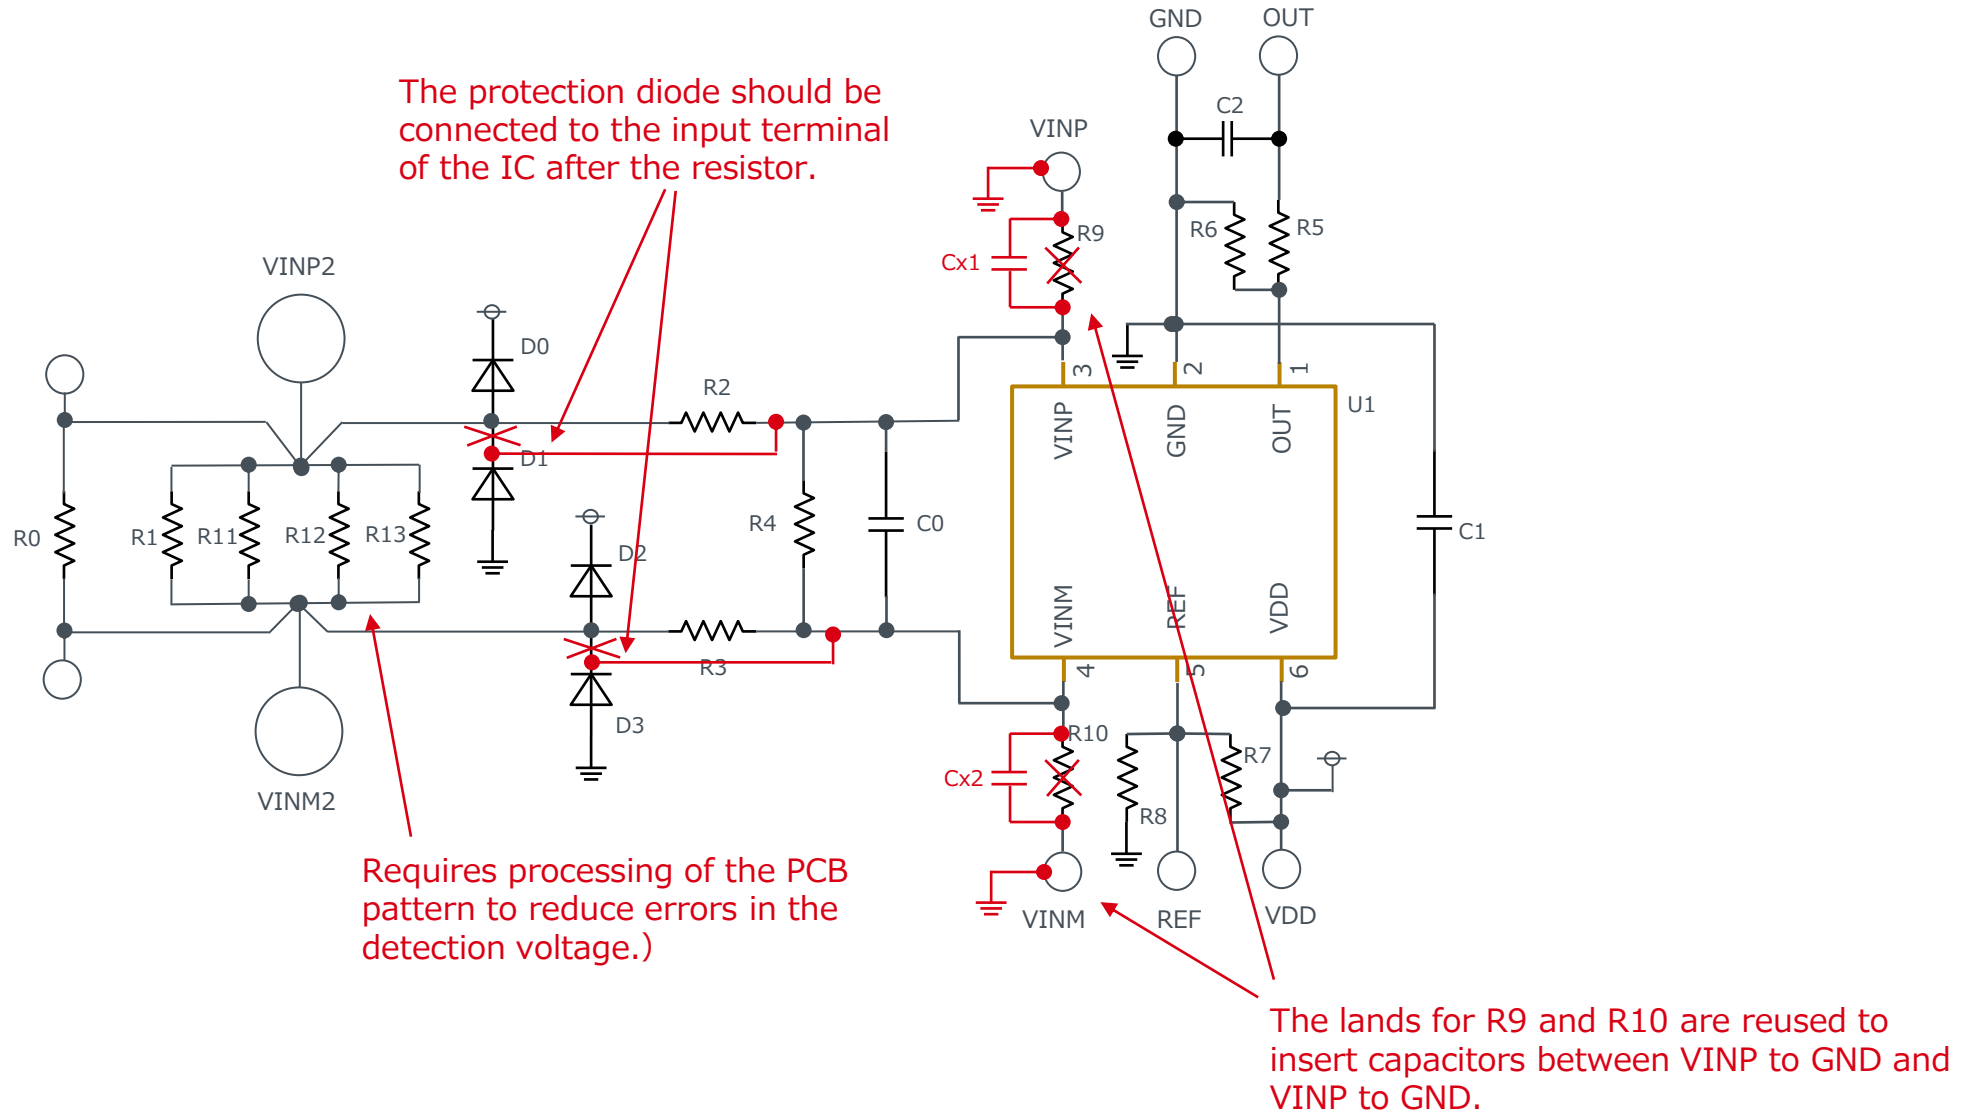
GND
OUT
The protection diode should be connected to the input terminal of the IC after the resistor.
VINP
C2
R9
Cx1
R6
R5
VINP2
D0
R2
3
2
1
U1
VINP
GND
OUT
D1
R0
R1
R11
R12
R13
R4
C0
C1
D2
VINM
REF
VDD
R3
4
5
6
D3
R10
Cx2
R7
R8
VINM2
Requires processing of the PCB pattern to reduce errors in the detection voltage.)
VINM
REF
VDD
The lands for R9 and R10 are reused to insert capacitors between VINP to GND and VINP to GND.